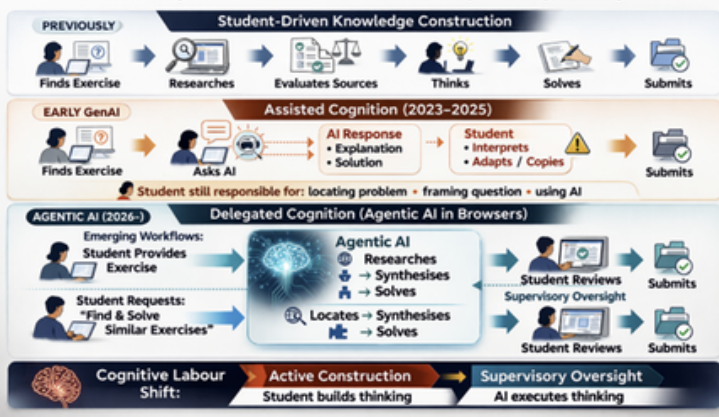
PREVIOUSLY

Student-Driven Knowledge Construction

Finds Exercise

Researches

Evaluates Sources

Thinks

Solves

Submits

EARLY GenAI

Assisted Cognition (2023–2025)

Finds Exercise

Asks AI

AI Response
• Explanation
• Solution

Student
• Interprets
• Adapts / Copies

Submits

Student still responsible for: locating problem • framing question • using AI

AGENTIC AI (2026-)

Delegated Cognition (Agentic AI in Browsers)

Emerging Workflows: Student Provides Exercise

Student Requests: "Find & Solve Similar Exercises"

Agentic AI

→ Researches
→ Synthesises
→ Solves

Locates → Synthesises
→ Solves

Student Reviews

Supervisory Oversight

Submits

Student Reviews

Submits

Cognitive Labour Shift:

Active Construction

Student builds thinking

Supervisory Oversight

AI executes thinking